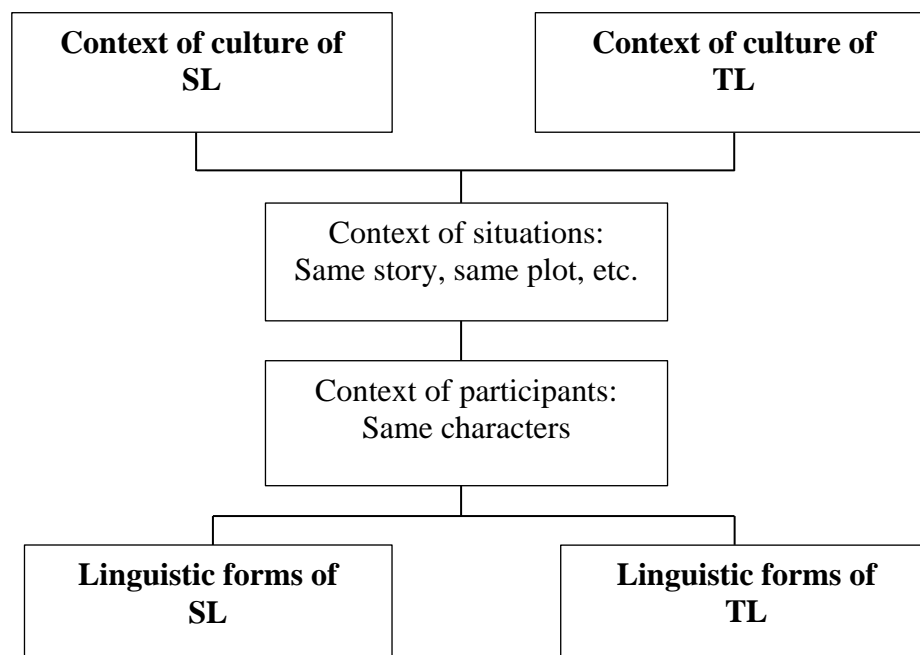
**Context of culture of SL**

**Context of culture of TL**

Context of situations: Same story, same plot, etc.

Context of participants: Same characters

**Linguistic forms of SL**

**Linguistic forms of TL**